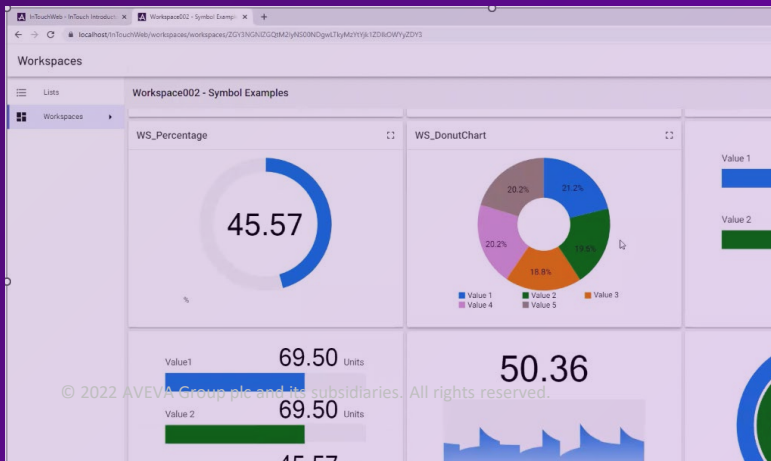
InTouchWeb - InTouch Introducti ×
Workspace002 - Symbol Example ×
+
localhost/InTouchWeb/workspaces/workspaces/ZGY3NGNlZGQtM2IyNS00NDgwLTkyMzYtYjk1ZDBiOWYyZDY3

Workspaces

Lists
Workspaces

Workspace002 - Symbol Examples

WS_Percentage

45.57

%

WS_DonutChart

21.2%
19.6%
18.8%
20.2%
20.2%

Value 1
Value 2
Value 3
Value 4
Value 5

Value 1
Value 2

Value1
69.50 Units
Value 2
69.50 Units
45.57

50.36

© 2022 AVEVA Group plc and its subsidiaries. All rights reserved.